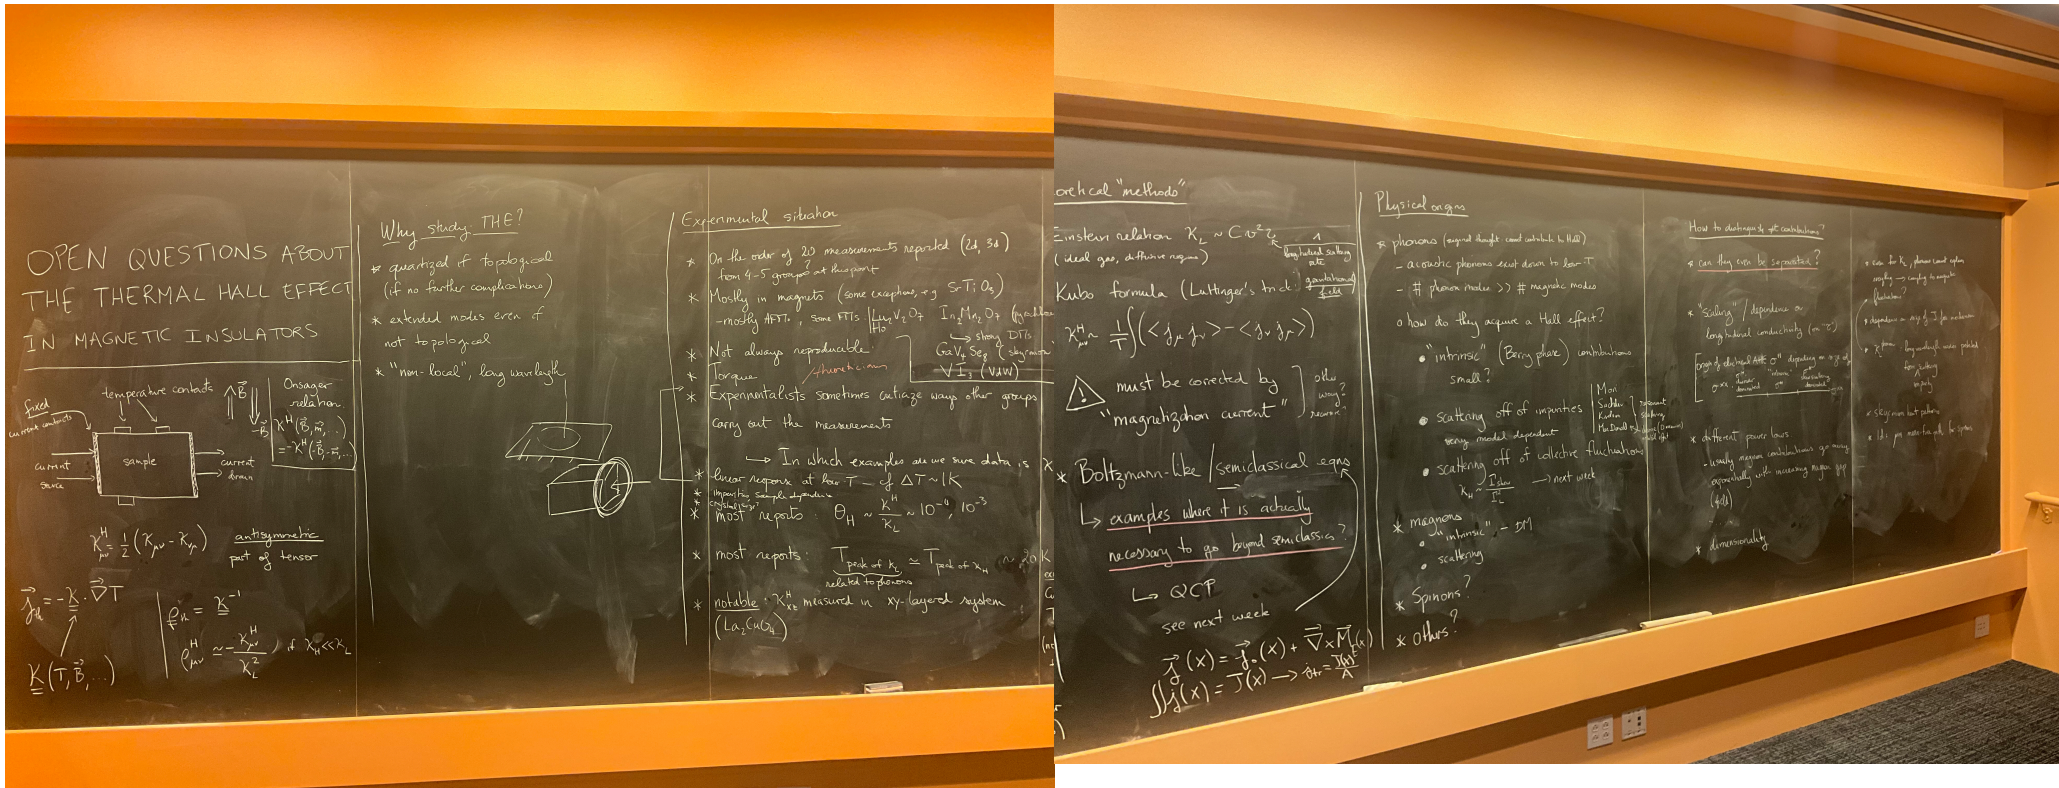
OPEN QUESTIONS ABOUT THE THERMAL HALL EFFECT IN MAGNETIC INSULATORS

fixed current contacts
temperature contacts
$\vec{B}$
Onsager relation
$\kappa^H(\vec{B},\vec{m},\ldots) = -\kappa^H(-\vec{B},-\vec{m},\ldots)$
current source
sample
current drain

$\kappa^H_{\mu\nu} = \frac{1}{2}(\kappa_{\mu\nu} - \kappa_{\nu\mu})$ antisymmetric part of tensor

$\vec{j}_Q = -\underline{\underline{K}} \cdot \vec{\nabla} T$

$\underline{\underline{K}}(T, \vec{B}, \ldots)$

$\underline{\underline{\rho}}_K = \underline{\underline{K}}^{-1}$
$\rho^H_{\mu\nu} \simeq -\frac{\kappa^H_{\mu\nu}}{\kappa_L^2}$ if $\kappa_H \ll \kappa_L$

Why study THE?
* quantized if topological (if no further complications)
* extended modes even if not topological
* "non-local", long wavelength

Experimental situation
* On the order of 20 measurements reported (2d, 3d) from 4-5 groups at this point
* Mostly in magnets (some exceptions, e.g. $SrTiO_3$)
-mostly AFMs, some FMs $Lu_2V_2O_7$, $Ho$ $In_2Mn_2O_7$ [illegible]
↳ strong DMs
$GaV_4Se_8$ (skyrmion)
$VI_3$ (vdW)
* Not always reproducible
* Torque theoretician
* Experimentalists sometimes criticize ways other groups carry out the measurements
⟶ In which examples are we sure data is
* linear response at low T — of $\Delta T \sim 1K$
* impurities sample dependence crystal size?
* most reports $\theta_H \sim \frac{\kappa^H}{\kappa_L} \sim 10^{-4}, 10^{-3}$
* most reports $T_{\text{peak of } \kappa_L} \simeq T_{\text{peak of } \kappa_H} \sim 20K$
related to phonons
* notable: $\kappa^H_{xz}$ measured in xy-layered system ($La_2CuO_4$)

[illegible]etical "methods"
Einstein relation $\kappa_L \sim C v^2 \tau$ longitudinal scattering rate
(ideal gas, diffusive regime)
Kubo formula (Luttinger's trick: gravitational field)
$\kappa^H_{\mu\nu} \sim \frac{1}{T}\int(\langle j_\mu j_\nu\rangle - \langle j_\nu j_\mu\rangle)$
⚠ must be corrected by "magnetization current" other ways? recursion?
* Boltzmann-like / semiclassical eqns
↳ examples where it is actually necessary to go beyond semiclassics?
↳ QCP
see next week
$\vec{j}(x) = \vec{j}_0(x) + \vec{\nabla}\times\vec{M}^E(x)$
$\int \vec{j}(x) = J(x) \to \kappa_{tr} = \frac{J(x)}{A}$

Physical origins
* phonons (original thought: cannot contribute to Hall)
- acoustic phonons exist down to low T
- # phonon modes >> # magnetic modes
o how do they acquire a Hall effect?
• "intrinsic" (Berry phase) contributions small?
• scattering off of impurities very model dependent
Mori Sachdev Kivelson MacDonald
• scattering off of collective fluctuations
$\kappa_H \sim \frac{1}{\tau_{skew}}{\tau^2}$ → next week
* magnons
• "intrinsic" — DM
• scattering
* Spinons?
* others?

How to distinguish the diff. contributions?
* can they even be separated?
* "scaling" / dependence on longitudinal conductivity (or $\tau$)
[origin of electrical AHE $\sigma^H$ depending on range of $\sigma_{xx}$: "intrinsic" dominated, scattering dominated]
* different power laws
- usually magnon contributions go away exponentially with increasing magnon gap (field)
* dimensionality

* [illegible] $\kappa_L$, phonons cannot explain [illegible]
* fluctuations
* dependence on sign of J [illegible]
* $\kappa^{phonon}$ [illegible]
* skyrmion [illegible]
* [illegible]